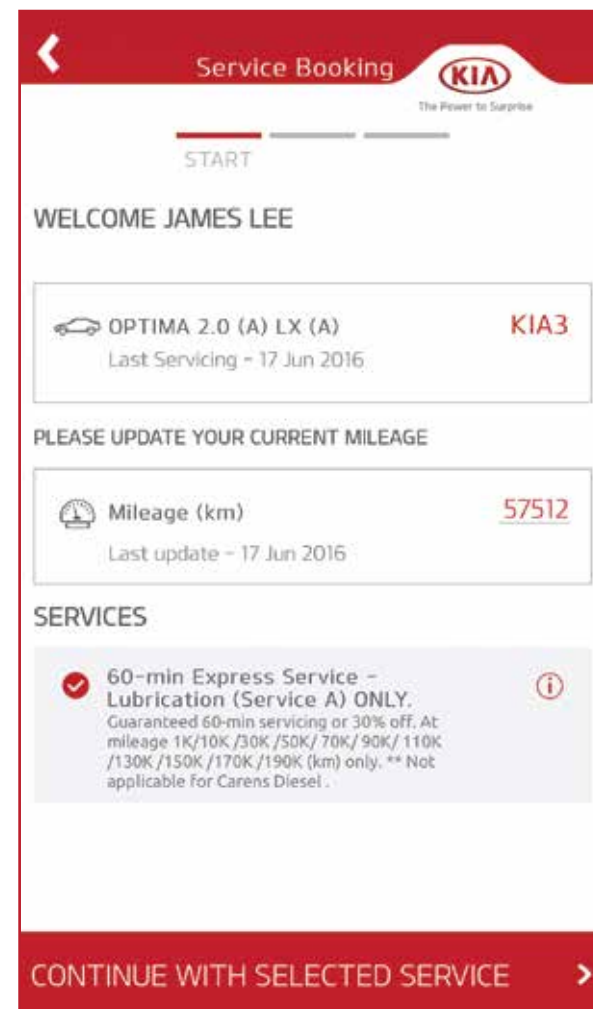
Service Booking

KIA
The Power to Surprise

START

WELCOME JAMES LEE

OPTIMA 2.0 (A) LX (A)
Last Servicing - 17 Jun 2016

KIA3

PLEASE UPDATE YOUR CURRENT MILEAGE

Mileage (km)
Last update - 17 Jun 2016

57512

SERVICES

60-min Express Service - Lubrication (Service A) ONLY.
Guaranteed 60-min servicing or 30% off. At mileage 1K/10K /30K /50K/ 70K/ 90K/ 110K /130K /150K /170K /190K (km) only. ** Not applicable for Carens Diesel .

CONTINUE WITH SELECTED SERVICE